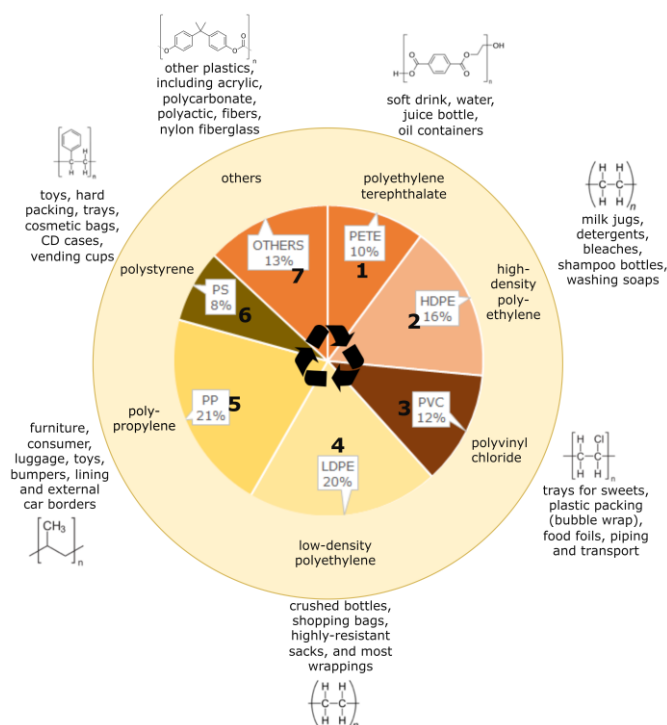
other plastics, including acrylic, polycarbonate, polyactic, fibers, nylon fiberglass

soft drink, water, juice bottle, oil containers

toys, hard packing, trays, cosmetic bags, CD cases, vending cups

milk jugs, detergents, bleaches, shampoo bottles, washing soaps

others

polyethylene terephthalate

OTHERS
13%
7

PETE
10%
1

high-density polyethylene

HDPE
16%
2

polystyrene

PS
8%
6

PP
21%
5

poly-propylene

PVC
12%
3

polyvinyl chloride

4
LDPE
20%

furniture, consumer, luggage, toys, bumpers, lining and external car borders

$CH_3$

trays for sweets, plastic packing (bubble wrap), food foils, piping and transport

low-density polyethylene

crushed bottles, shopping bags, highly-resistant sacks, and most wrappings